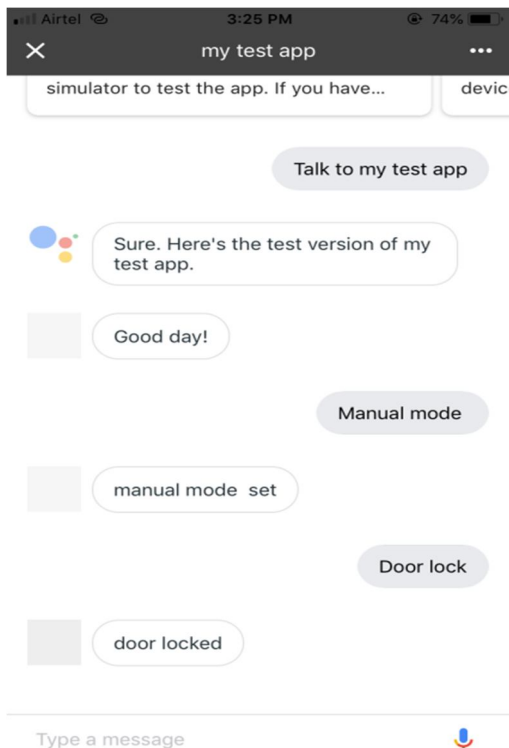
Airtel 3:25 PM 74%

my test app

simulator to test the app. If you have...

devic

Talk to my test app

Sure. Here's the test version of my test app.

Good day!

Manual mode

manual mode set

Door lock

door locked

Type a message